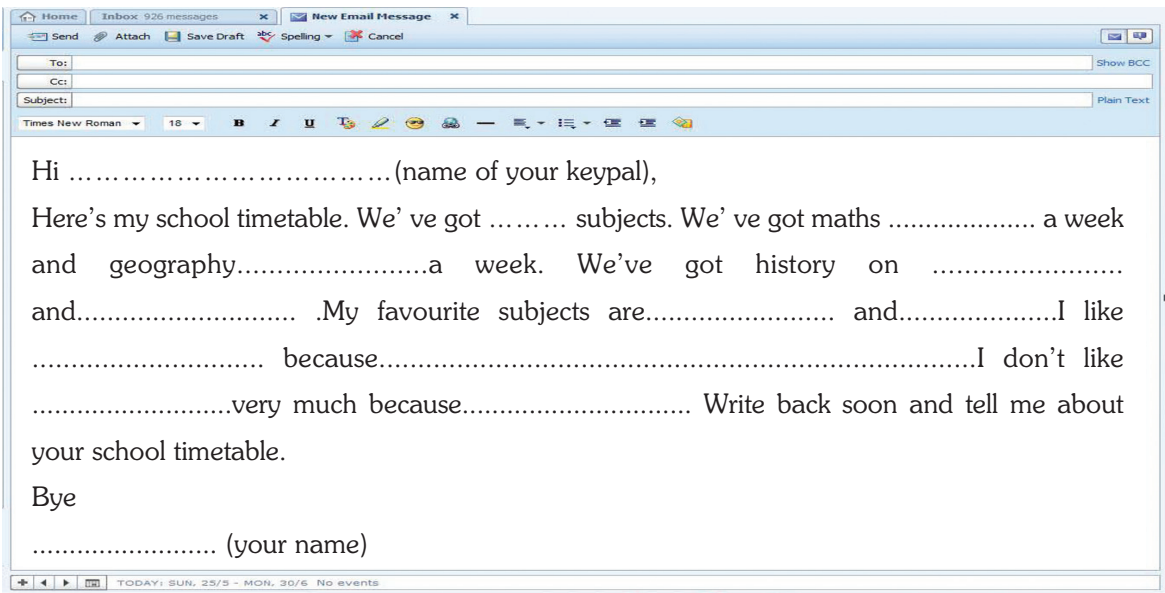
Home | Inbox 926 messages × | New Email Message ×

Send | Attach | Save Draft | Spelling | Cancel

To: | Show BCC
Cc:
Subject: | Plain Text

Times New Roman | 18 | B | I | U

Hi ………………………………(name of your keypal),

Here's my school timetable. We' ve got ……… subjects. We' ve got maths .................... a week and geography……………………a week. We've got history on …………………… and.......................... .My favourite subjects are........................ and....................I like ............................ because........................................................................I don't like ..........................very much because............................. Write back soon and tell me about your school timetable.

Bye

........................ (your name)

TODAY: SUN, 25/5 - MON, 30/6 No events